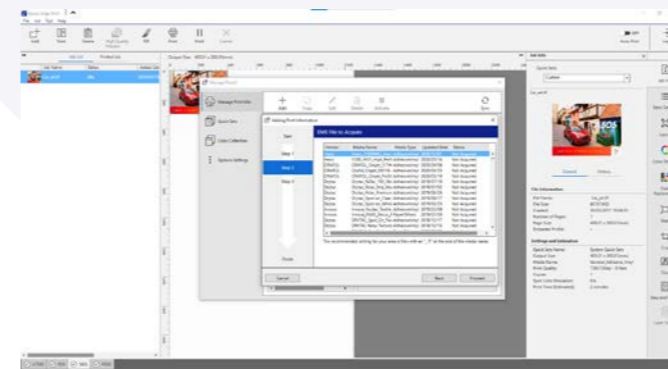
Add

Print

Delete

Job Name

Status

Manage Print Info

Quick Sets

Color Calibration

System Settings

Add

Save

Start

Step 1

Step 2

Step 3

Finish

EMS file to Acquire

Cancel

Back

Proceed

Job info

Quick Sets

Custom

General

History

File Information

Settings and Estimation

Apply Print